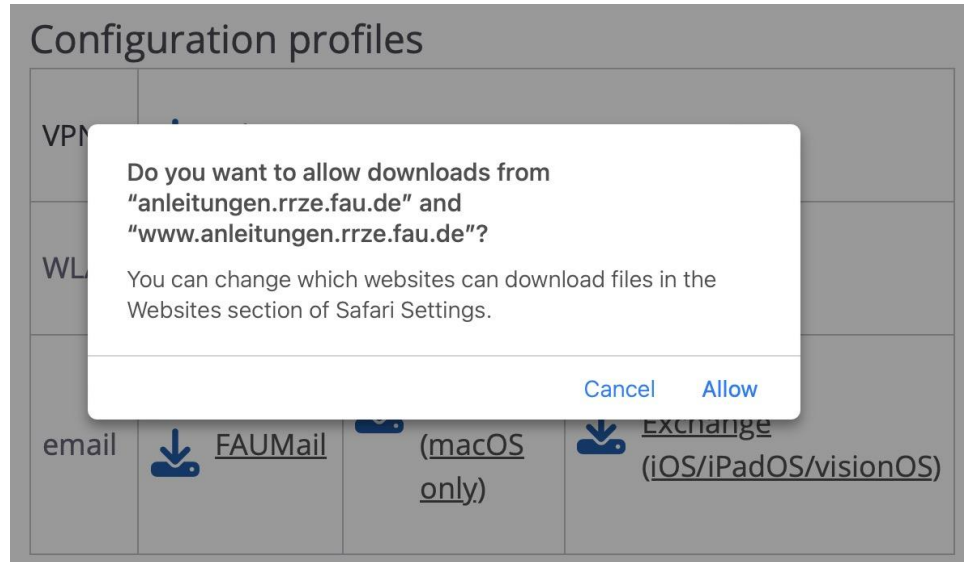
Configuration profiles

VPN

Do you want to allow downloads from “anleitungen.rrze.fau.de” and “www.anleitungen.rrze.fau.de”?

You can change which websites can download files in the Websites section of Safari Settings.

Cancel Allow

WL

email

FAUMail

(macOS only)

Exchange (iOS/iPadOS/visionOS)